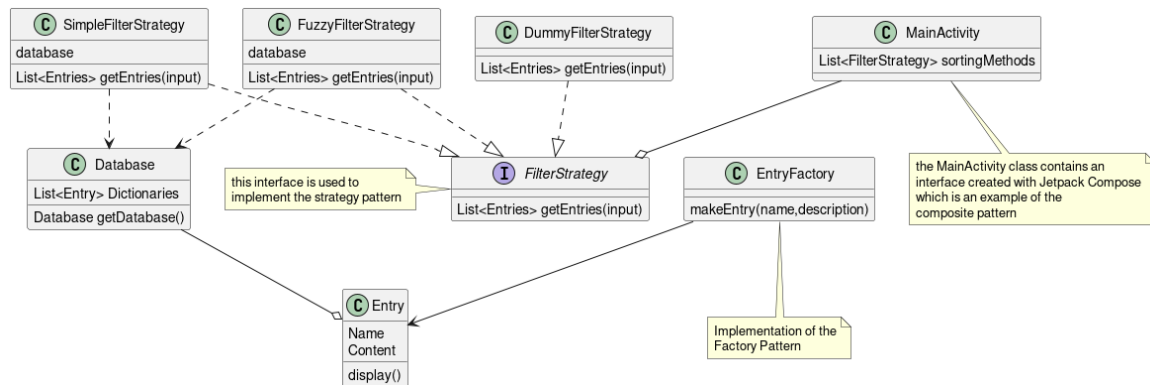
C SimpleFilterStrategy
database
List<Entries> getEntries(input)

C FuzzyFilterStrategy
database
List<Entries> getEntries(input)

C DummyFilterStrategy
List<Entries> getEntries(input)

C MainActivity
List<FilterStrategy> sortingMethods

C Database
List<Entry> Dictionaries
Database getDatabase()

this interface is used to implement the strategy pattern

I FilterStrategy
List<Entries> getEntries(input)

C EntryFactory
makeEntry(name,description)

the MainActivity class contains an interface created with Jetpack Compose which is an example of the composite pattern

C Entry
Name
Content
display()

Implementation of the Factory Pattern